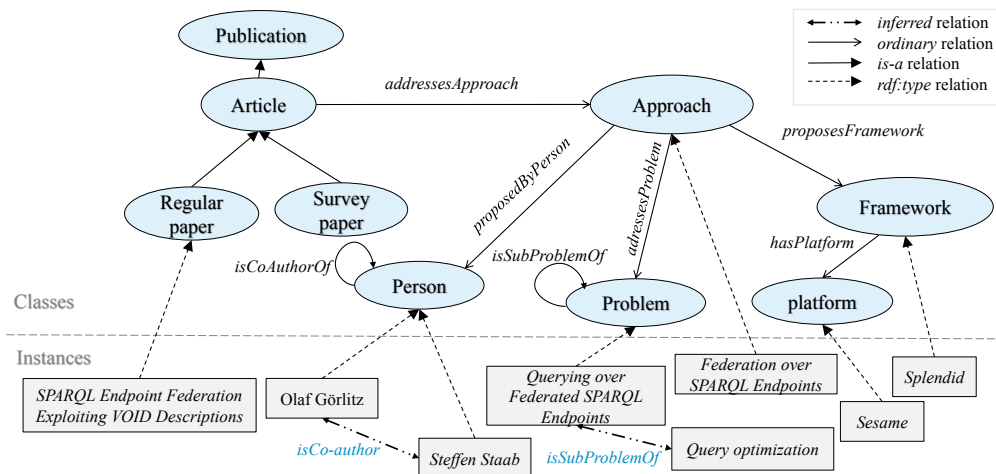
inferred relation
ordinary relation
is-a relation
rdf:type relation

Publication

Article

addressesApproach

Approach

proposesFramework

Regular paper

Survey paper

proposedByPerson

adressesProblem

Framework

isCoAuthorOf

Person

isSubProblemOf

Problem

hasPlatform

platform

Classes

Instances

SPARQL Endpoint Federation Exploiting VOID Descriptions

Olaf Görlitz

Querying over Federated SPARQL Endpoints

Federation over SPARQL Endpoints

Splendid

Sesame

isCo-author

Steffen Staab

isSubProblemOf

Query optimization